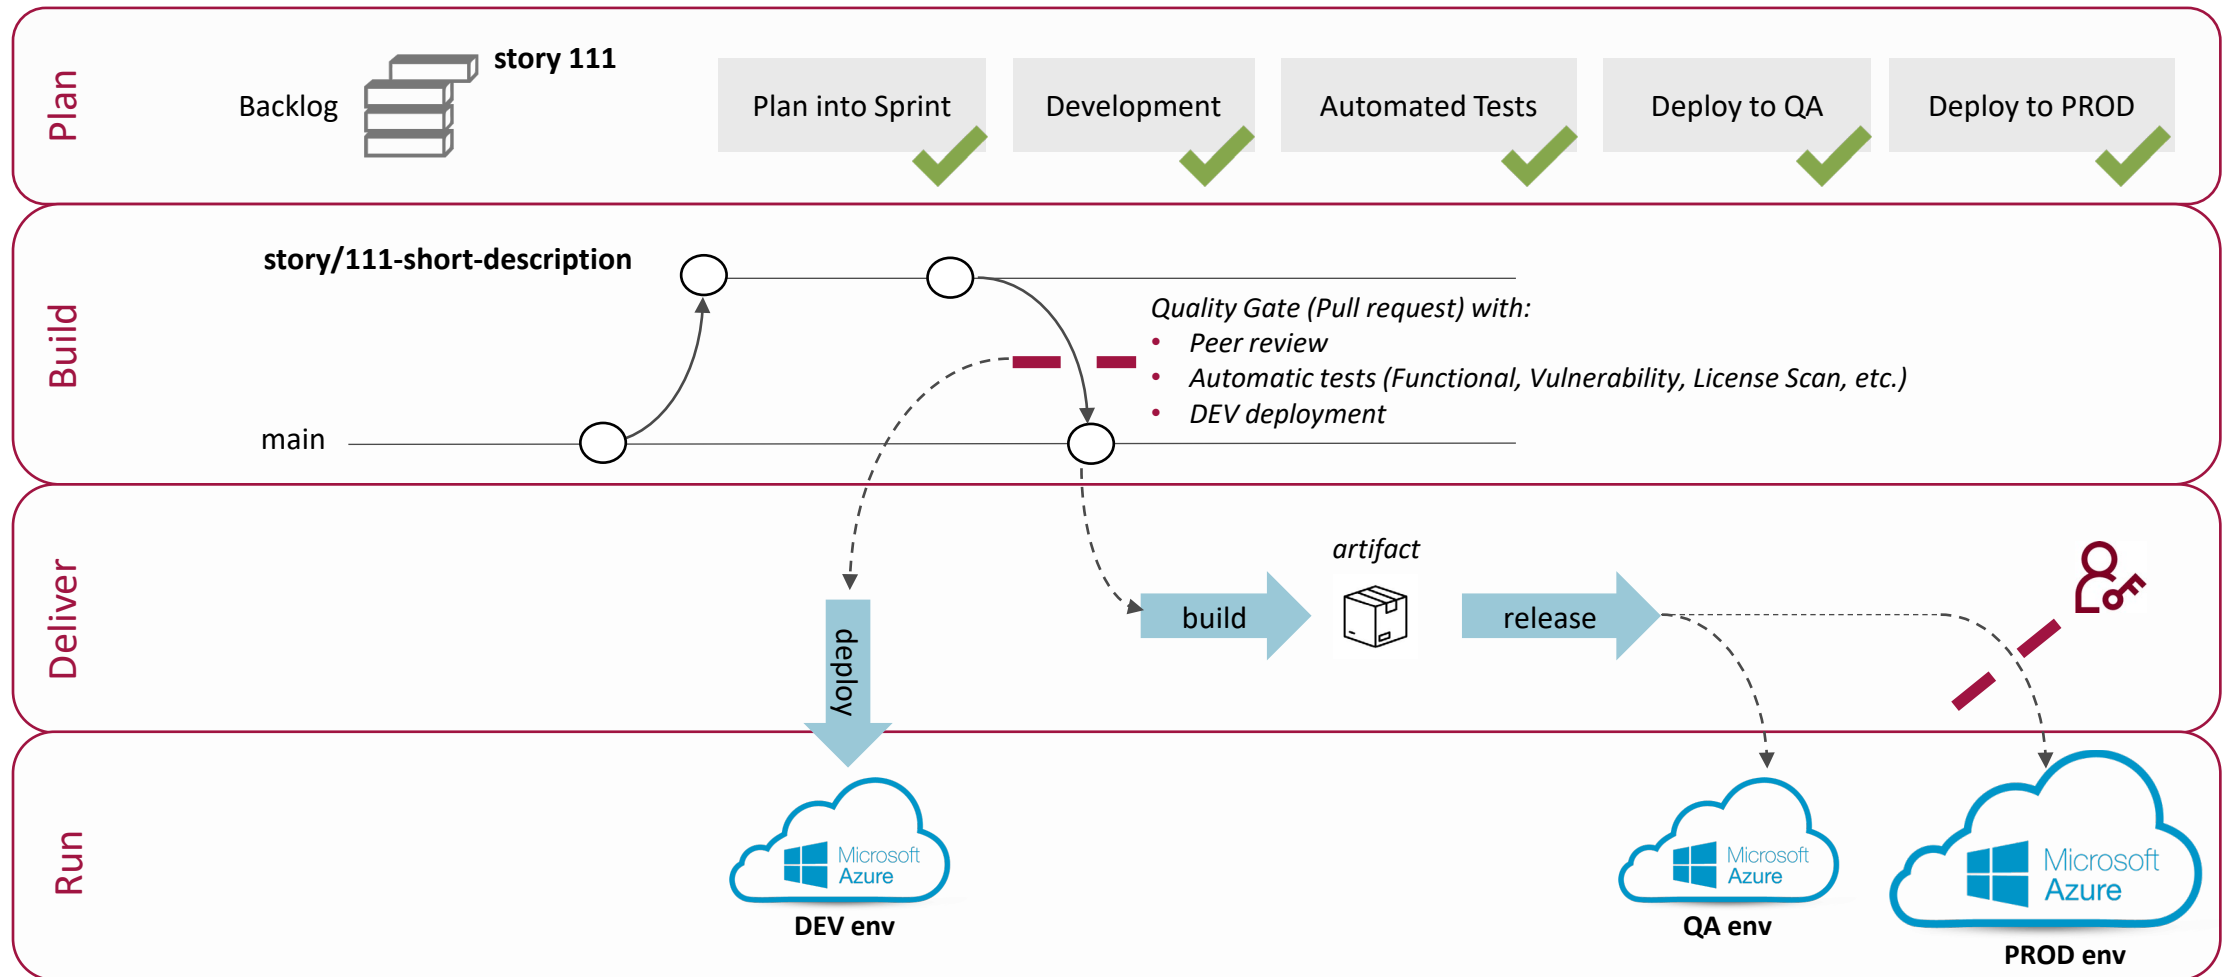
Plan

Backlog

story 111

Plan into Sprint

Development

Automated Tests

Deploy to QA

Deploy to PROD

Build

story/111-short-description

main

Quality Gate (Pull request) with:
• Peer review
• Automatic tests (Functional, Vulnerability, License Scan, etc.)
• DEV deployment

Deliver

deploy

artifact

build

release

Run

Microsoft Azure

DEV env

Microsoft Azure

QA env

Microsoft Azure

PROD env